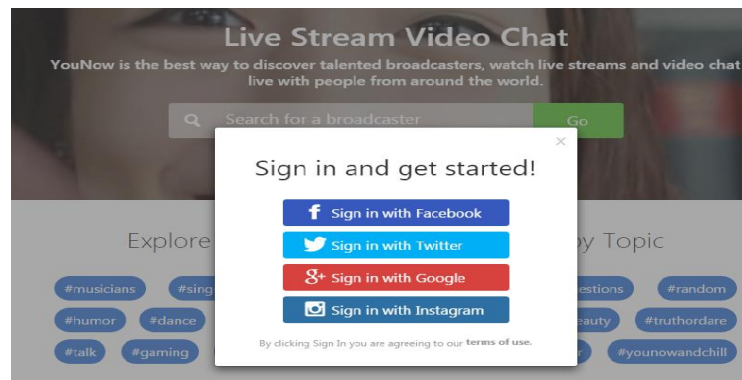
Live Stream Video Chat

YouNow is the best way to discover talented broadcasters, watch live streams and video chat live with people from around the world.

Search for a broadcaster

Go

Explore

by Topic

#musicians

#sing

#humor

#dance

#talk

#gaming

estions

#random

eauty

#truthordare

r

#younowandchill

×

Sign in and get started!

Sign in with Facebook

Sign in with Twitter

Sign in with Google

Sign in with Instagram

By clicking Sign In you are agreeing to our terms of use.